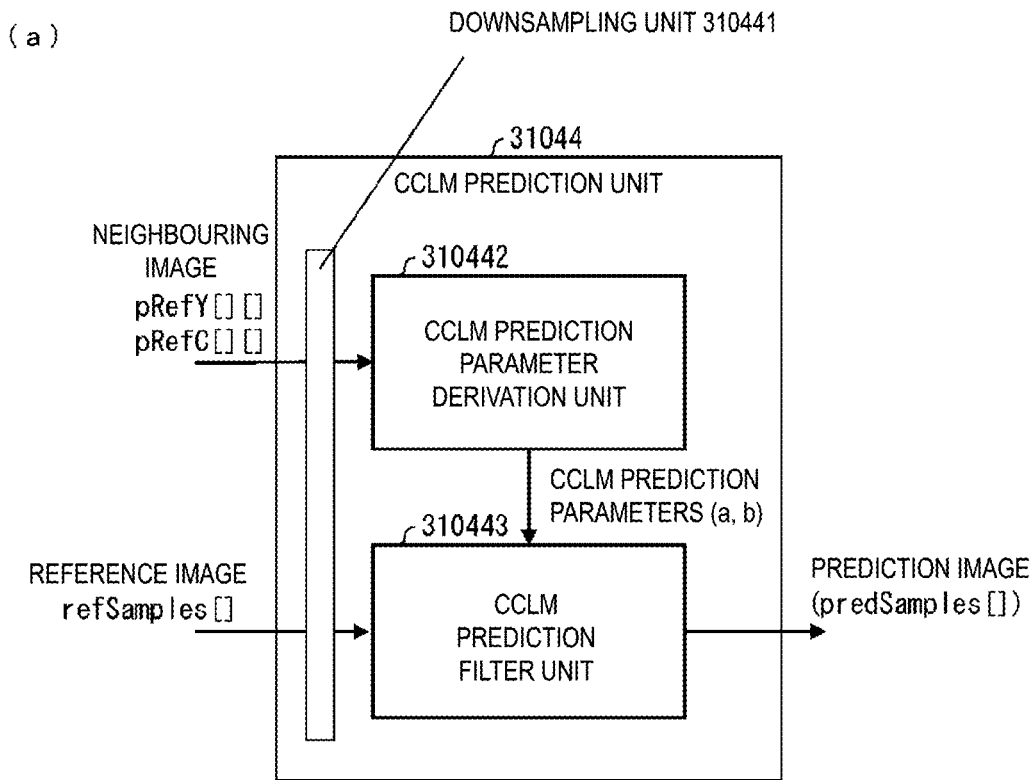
(a)

DOWNSAMPLING UNIT 310441

31044

CCLM PREDICTION UNIT

NEIGHBOURING IMAGE
pRefY[][]
pRefC[][]

310442

CCLM PREDICTION PARAMETER DERIVATION UNIT

CCLM PREDICTION PARAMETERS (a, b)

310443

REFERENCE IMAGE
refSamples[]

CCLM PREDICTION FILTER UNIT

PREDICTION IMAGE
(predSamples[])